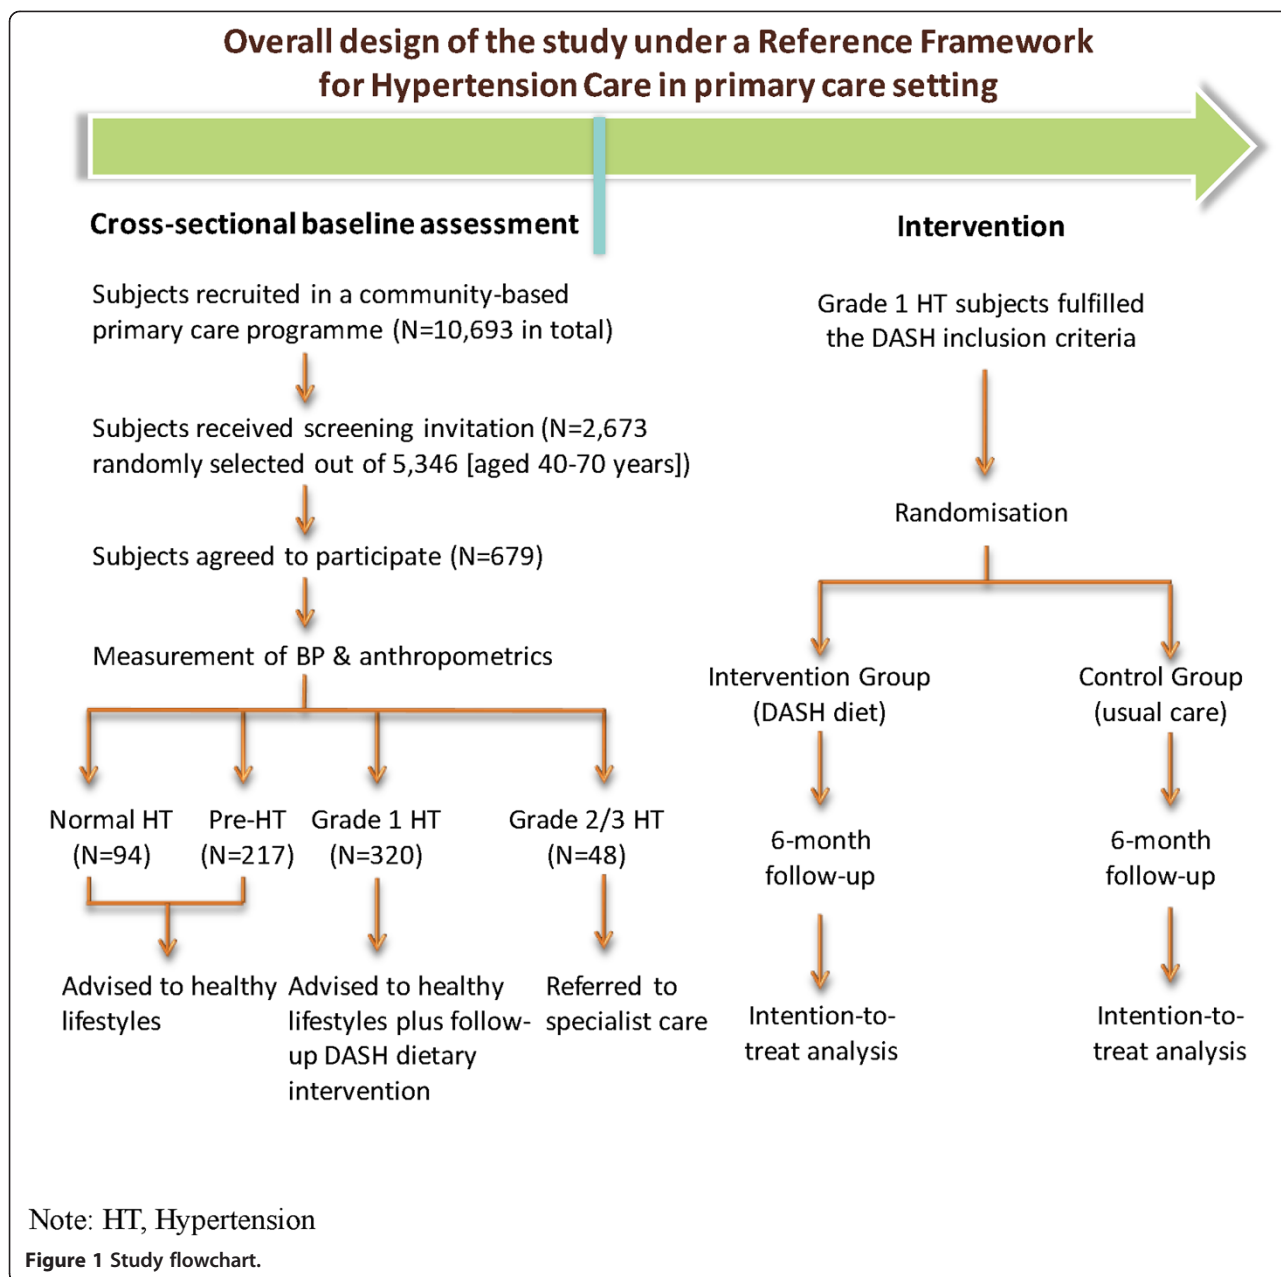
Overall design of the study under a Reference Framework for Hypertension Care in primary care setting

Cross-sectional baseline assessment

Subjects recruited in a community-based primary care programme (N=10,693 in total)

Subjects received screening invitation (N=2,673 randomly selected out of 5,346 [aged 40-70 years])

Subjects agreed to participate (N=679)

Measurement of BP & anthropometrics

Normal HT (N=94)

Pre-HT (N=217)

Grade 1 HT (N=320)

Grade 2/3 HT (N=48)

Advised to healthy lifestyles

Advised to healthy lifestyles plus follow-up DASH dietary intervention

Referred to specialist care

Intervention

Grade 1 HT subjects fulfilled the DASH inclusion criteria

Randomisation

Intervention Group (DASH diet)

Control Group (usual care)

6-month follow-up

6-month follow-up

Intention-to-treat analysis

Intention-to-treat analysis

Note: HT, Hypertension

Figure 1 Study flowchart.